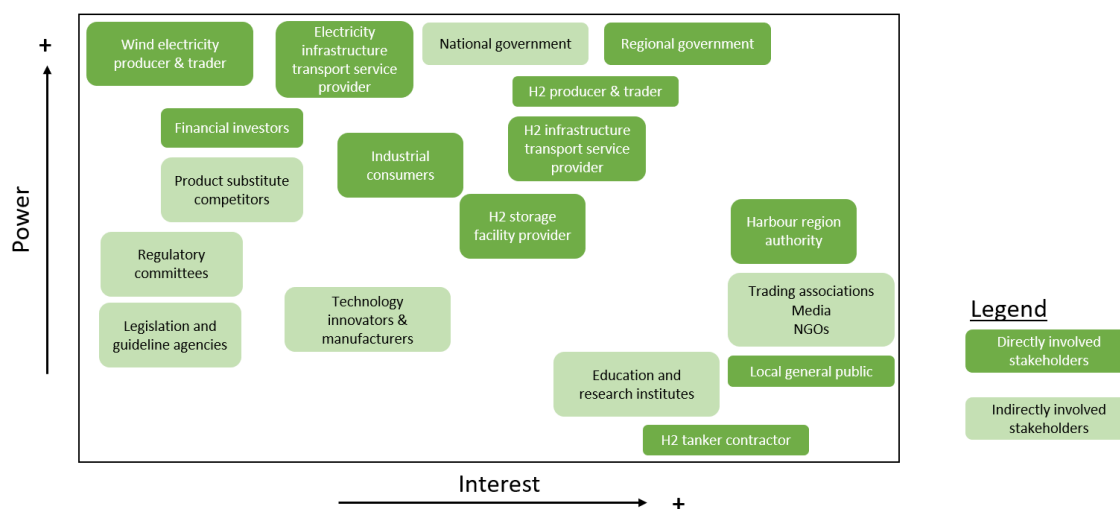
+

Power

Wind electricity producer & trader

Electricity infrastructure transport service provider

National government

Regional government

H2 producer & trader

Financial investors

Industrial consumers

H2 infrastructure transport service provider

Product substitute competitors

H2 storage facility provider

Harbour region authority

Regulatory committees

Trading associations
Media
NGOs

Legislation and guideline agencies

Technology innovators & manufacturers

Local general public

Education and research institutes

H2 tanker contractor

Interest

+

Legend

Directly involved stakeholders

Indirectly involved stakeholders